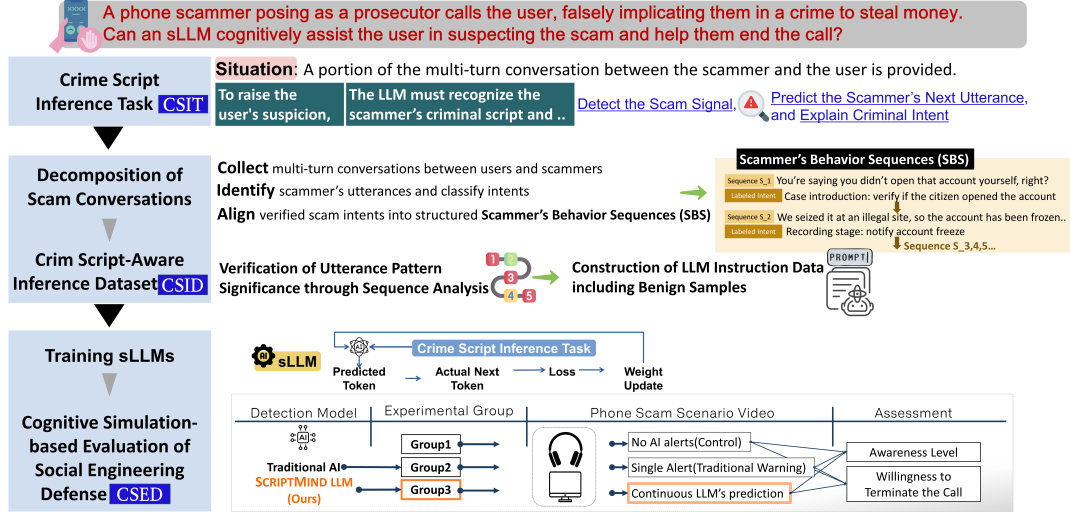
XXXX

A phone scammer posing as a prosecutor calls the user, falsely implicating them in a crime to steal money. Can an sLLM cognitively assist the user in suspecting the scam and help them end the call?

Crime Script Inference Task CSIT

Situation: A portion of the multi-turn conversation between the scammer and the user is provided.

To raise the user's suspicion,

The LLM must recognize the scammer's criminal script and ..

Detect the Scam Signal, Predict the Scammer's Next Utterance, and Explain Criminal Intent

Decomposition of Scam Conversations

Collect multi-turn conversations between users and scammers

Identify scammer's utterances and classify intents

Align verified scam intents into structured Scammer's Behavior Sequences (SBS)

Scammer's Behavior Sequences (SBS)

Sequence S_1 You're saying you didn't open that account yourself, right?

Labeled Intent Case introduction: verify if the citizen opened the account

Sequence S_2 We seized it at an illegal site, so the account has been frozen..

Labeled Intent Recording stage: notify account freeze

Sequence S_3,4,5...

Crim Script-Aware Inference Dataset CSID

Verification of Utterance Pattern Significance through Sequence Analysis

1 2 3 4 5

Construction of LLM Instruction Data including Benign Samples

PROMPT

Training sLLMs

sLLM

Crime Script Inference Task

Predicted Token

Actual Next Token

Loss

Weight Update

Cognitive Simulation-based Evaluation of Social Engineering Defense CSED

Detection Model

Experimental Group

Phone Scam Scenario Video

Assessment

Traditional AI

SCRIPTMIND LLM (Ours)

Group1

Group2

Group3

No AI alerts(Control)

Single Alert(Traditional Warning)

Continuous LLM's prediction

Awareness Level

Willingness to Terminate the Call